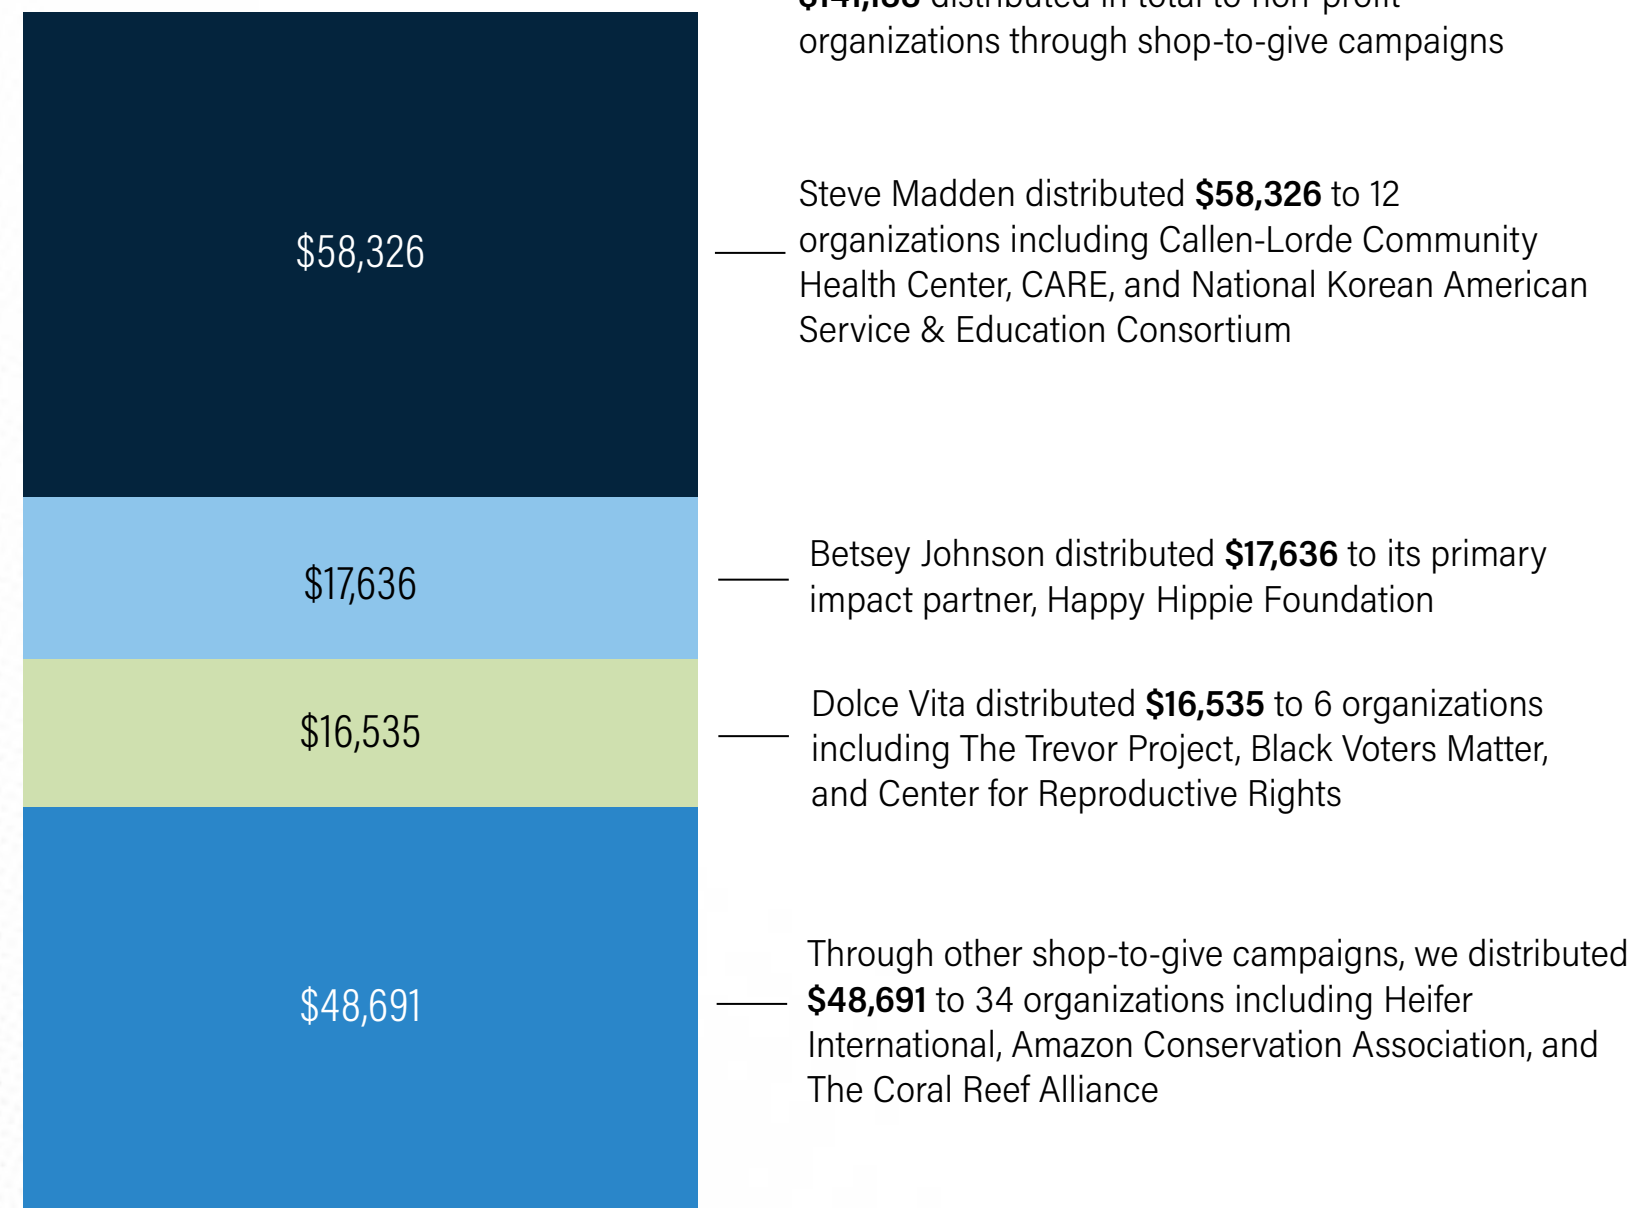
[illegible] distributed in total to non-profit organizations through shop-to-give campaigns

$58,326

Steve Madden distributed **$58,326** to 12 organizations including Callen-Lorde Community Health Center, CARE, and National Korean American Service & Education Consortium

$17,636

Betsey Johnson distributed **$17,636** to its primary impact partner, Happy Hippie Foundation

$16,535

Dolce Vita distributed **$16,535** to 6 organizations including The Trevor Project, Black Voters Matter, and Center for Reproductive Rights

$48,691

Through other shop-to-give campaigns, we distributed **$48,691** to 34 organizations including Heifer International, Amazon Conservation Association, and The Coral Reef Alliance